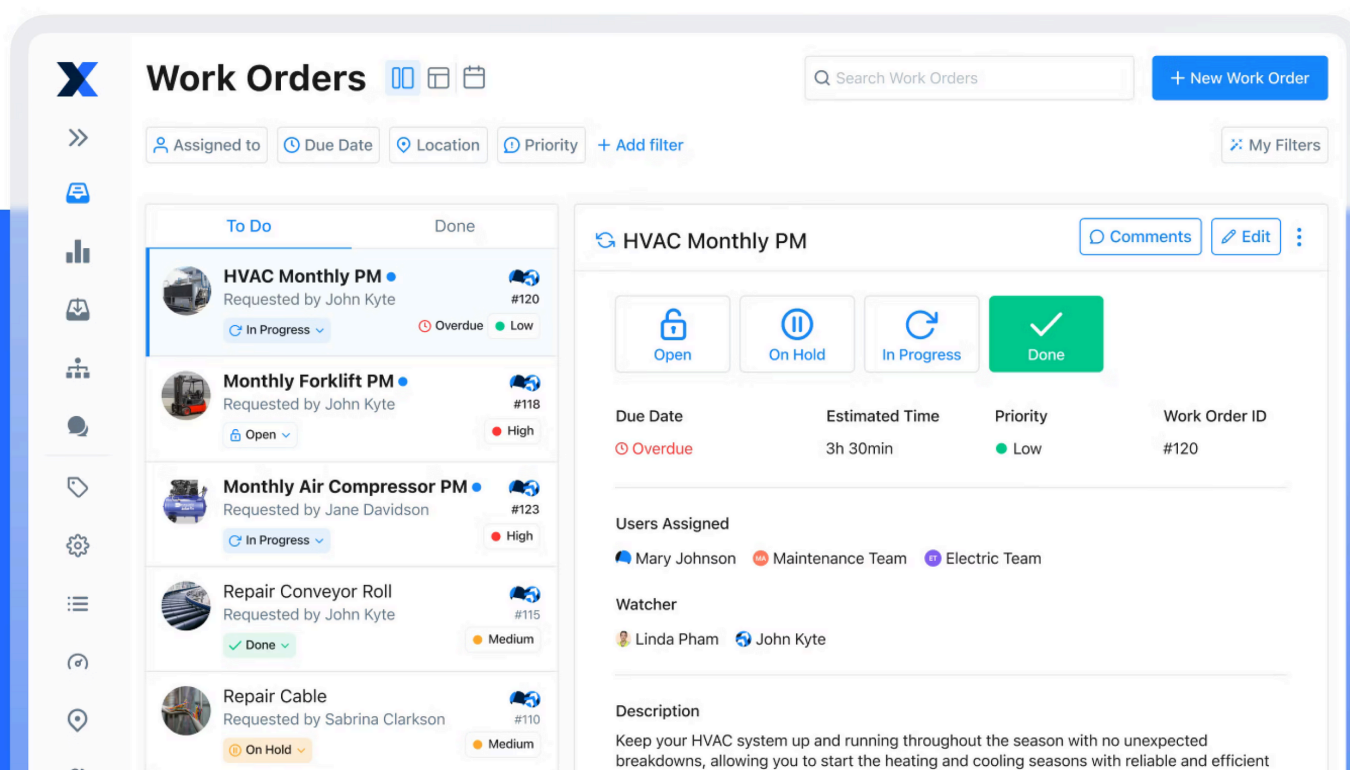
Work Orders

Search Work Orders

+ New Work Order

Assigned to  Due Date  Location  Priority  + Add filter

My Filters

To Do  Done

HVAC Monthly PM
Requested by John Kyte
#120
In Progress
Overdue  Low

Monthly Forklift PM
Requested by John Kyte
#118
Open
High

Monthly Air Compressor PM
Requested by Jane Davidson
#123
In Progress
High

Repair Conveyor Roll
Requested by John Kyte
#115
Done
Medium

Repair Cable
Requested by Sabrina Clarkson
#110
On Hold
Medium

HVAC Monthly PM

Comments  Edit

Open  On Hold  In Progress  Done

| Due Date | Estimated Time | Priority | Work Order ID |
|---|---|---|---|
| Overdue | 3h 30min | Low | #120 |

Users Assigned

Mary Johnson  MA Maintenance Team  ET Electric Team

Watcher

Linda Pham  John Kyte

Description

Keep your HVAC system up and running throughout the season with no unexpected breakdowns, allowing you to start the heating and cooling seasons with reliable and efficient